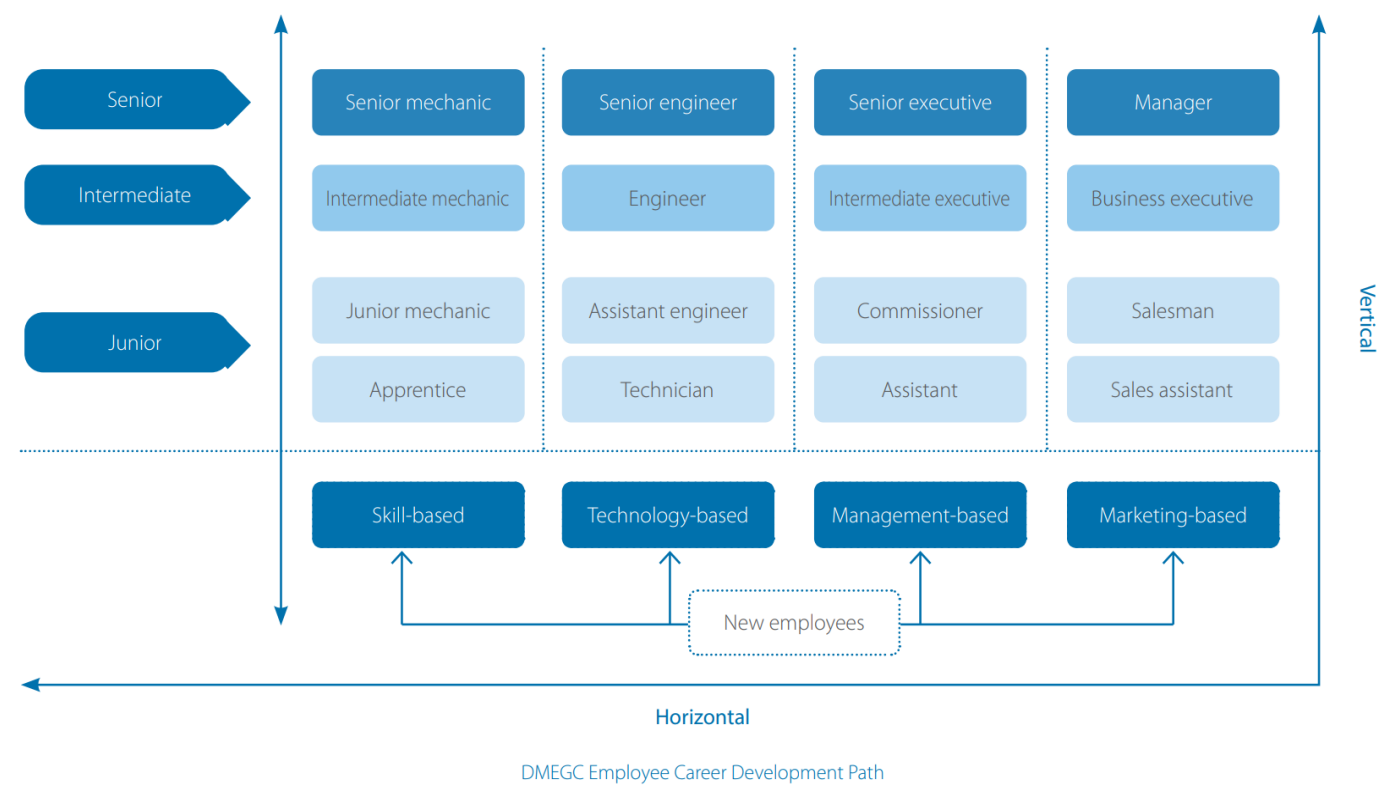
Senior

Intermediate

Junior

| Senior mechanic | Senior engineer | Senior executive | Manager |
|---|---|---|---|
| Intermediate mechanic | Engineer | Intermediate executive | Business executive |
| Junior mechanic | Assistant engineer | Commissioner | Salesman |
| Apprentice | Technician | Assistant | Sales assistant |
| Skill-based | Technology-based | Management-based | Marketing-based |

New employees

Vertical

Horizontal

DMEGC Employee Career Development Path